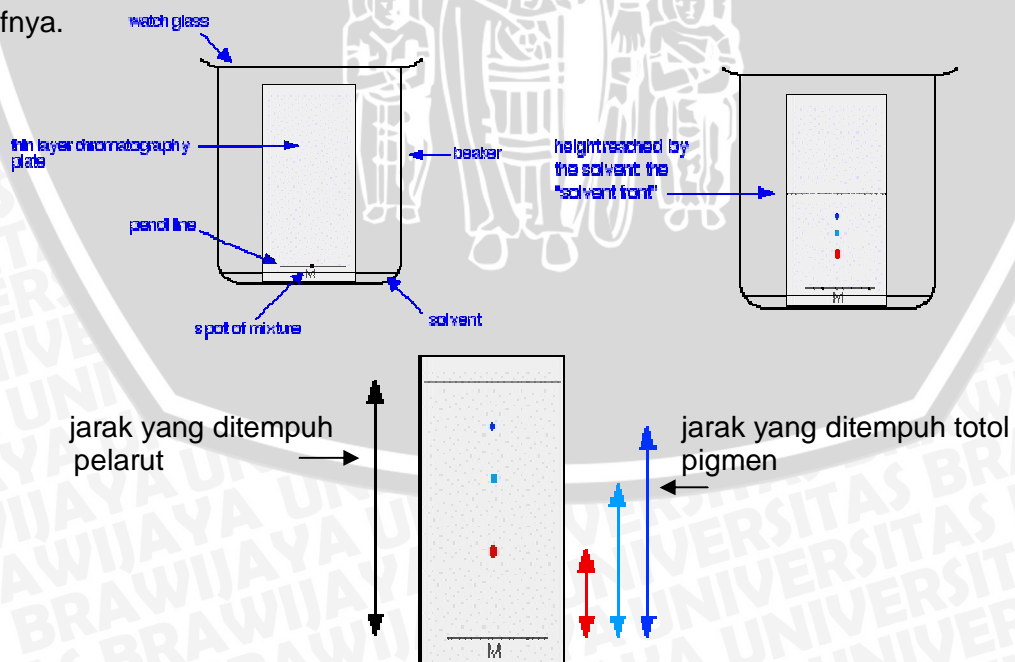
fnya.

watch glass

thin layer chromatography plate

beaker

pencil line

M

spot of mixture

solvent

height reached by the solvent: the "solvent front"

M

jarak yang ditempuh pelarut

jarak yang ditempuh totol pigmen

M

BRAWIJAYA UNIVERSITAS BRAWIJAYA